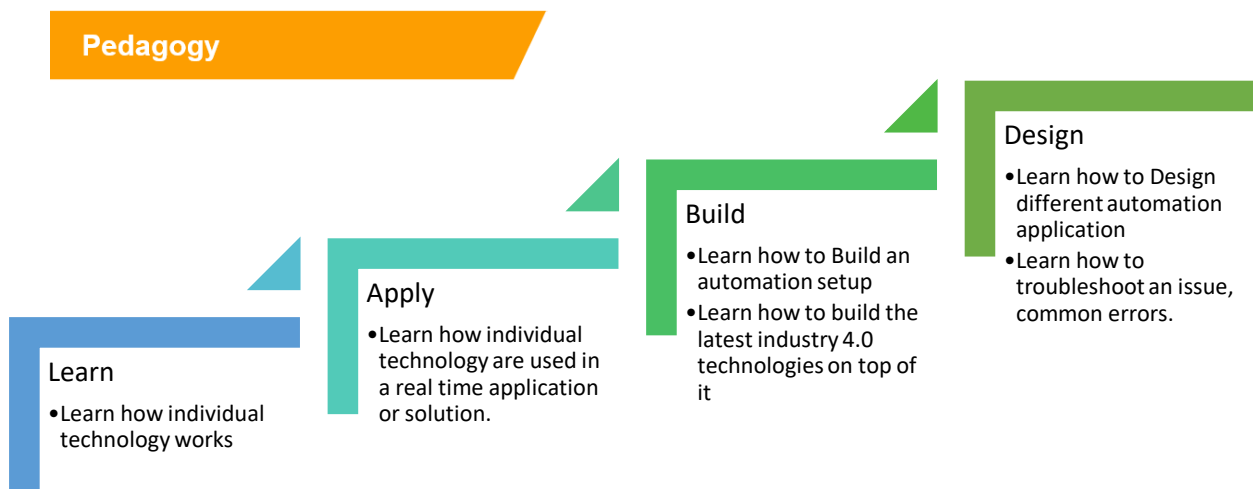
Pedagogy

Learn
•Learn how individual technology works

Apply
•Learn how individual technology are used in a real time application or solution.

Build
•Learn how to Build an automation setup
•Learn how to build the latest industry 4.0 technologies on top of it

Design
•Learn how to Design different automation application
•Learn how to troubleshoot an issue, common errors.